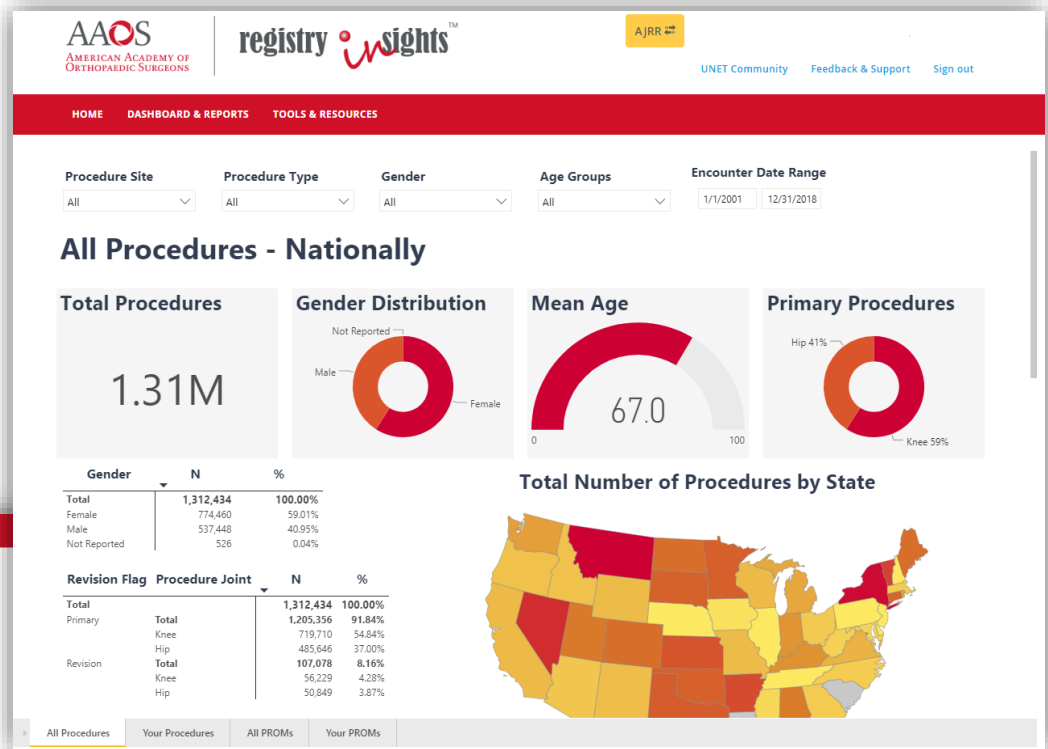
AAOS
American Academy of Orthopaedic Surgeons

registry insights™

AJRR

UNET Community   Feedback & Support   Sign out

HOME   DASHBOARD & REPORTS   TOOLS & RESOURCES

Procedure Site
All

Procedure Type
All

Gender
All

Age Groups
All

Encounter Date Range
1/1/2001   12/31/2018

All Procedures - Nationally

Total Procedures

1.31M

Gender Distribution

Not Reported
Male
Female

Mean Age

67.0

0   100

Primary Procedures

Hip 41%
Knee 59%

| Gender | N | % |
|---|---|---|
| Total | 1,312,434 | 100.00% |
| Female | 774,460 | 59.01% |
| Male | 537,448 | 40.95% |
| Not Reported | 526 | 0.04% |

| Revision Flag | Procedure Joint | N | % |
|---|---|---|---|
| Total | | 1,312,434 | 100.00% |
| Primary | Total | 1,205,356 | 91.84% |
| | Knee | 719,710 | 54.84% |
| | Hip | 485,646 | 37.00% |
| Revision | Total | 107,078 | 8.16% |
| | Knee | 56,229 | 4.28% |
| | Hip | 50,849 | 3.87% |

Total Number of Procedures by State

All Procedures   Your Procedures   All PROMs   Your PROMs